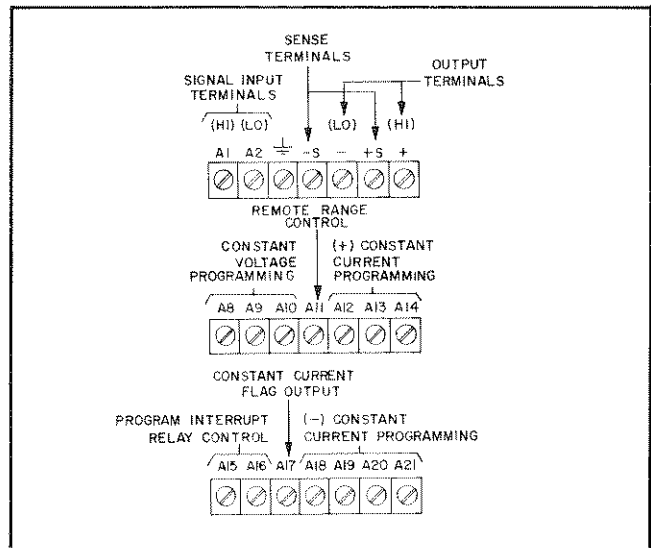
SENSE TERMINALS

OUTPUT TERMINALS

SIGNAL INPUT TERMINALS

(HI) (LO)

(LO) (HI)

A1 A2 $\perp$ −S − +S +

REMOTE RANGE CONTROL

CONSTANT VOLTAGE PROGRAMMING

(+) CONSTANT CURRENT PROGRAMMING

A8 A9 A10 A11 A12 A13 A14

CONSTANT CURRENT FLAG OUTPUT

PROGRAM INTERRUPT RELAY CONTROL

(−) CONSTANT CURRENT PROGRAMMING

A15 A16 A17 A18 A19 A20 A21